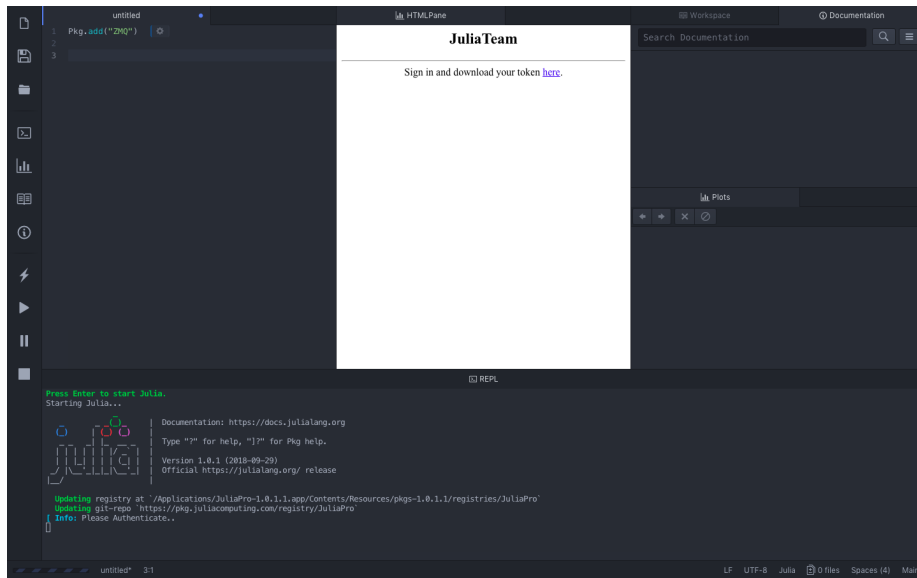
untitled

1 Pkg.add("ZMQ")
2
3

HTMLPane

JuliaTeam

Sign in and download your token here.

Workspace

Documentation

Search Documentation

Plots

REPL

Press Enter to start Julia.
Starting Julia...

Documentation: https://docs.julialang.org

Type "?" for help, "]?" for Pkg help.

Version 1.0.1 (2018-09-29)
Official https://julialang.org/ release

Updating registry at `/Applications/JuliaPro-1.0.1.1.app/Contents/Resources/pkgs-1.0.1.1/registries/JuliaPro`
Updating git-repo `https://pkg.juliacomputing.com/registry/JuliaPro`
Info: Please Authenticate..

untitled* 3:1

LF UTF-8 Julia 0 files Spaces (4) Mai